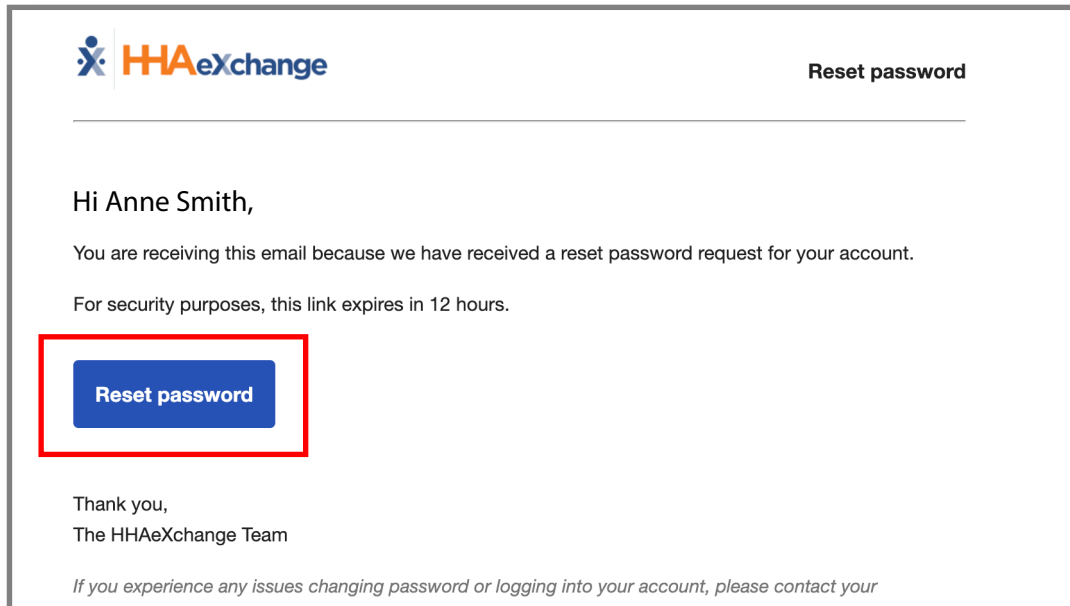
HHAeXchange

Reset password

Hi Anne Smith,

You are receiving this email because we have received a reset password request for your account.

For security purposes, this link expires in 12 hours.

Reset password

Thank you,
The HHAeXchange Team

If you experience any issues changing password or logging into your account, please contact your